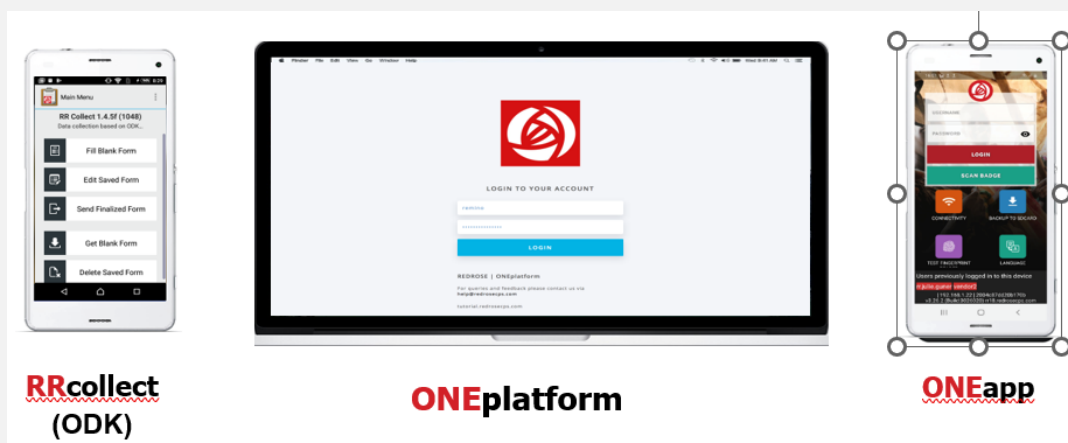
Main Menu

RR Collect 1.4.5f (1048)
Data collection based on ODK...

Fill Blank Form

Edit Saved Form

Send Finalized Form

Get Blank Form

Delete Saved Form

Finder File Edit View Go Window Help

LOGIN TO YOUR ACCOUNT

LOGIN

REDROSE | ONEplatform

For queries and feedback please contact us via help@redroseps.com

USERNAME

PASSWORD

LOGIN

SCAN BADGE

CONNECTIVITY

BACKUP TO SDCARD

TEST FINGERPRINT

LANGUAGE

Users previously logged in to this device

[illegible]

RRcollect
(ODK)

ONEplatform

ONEapp